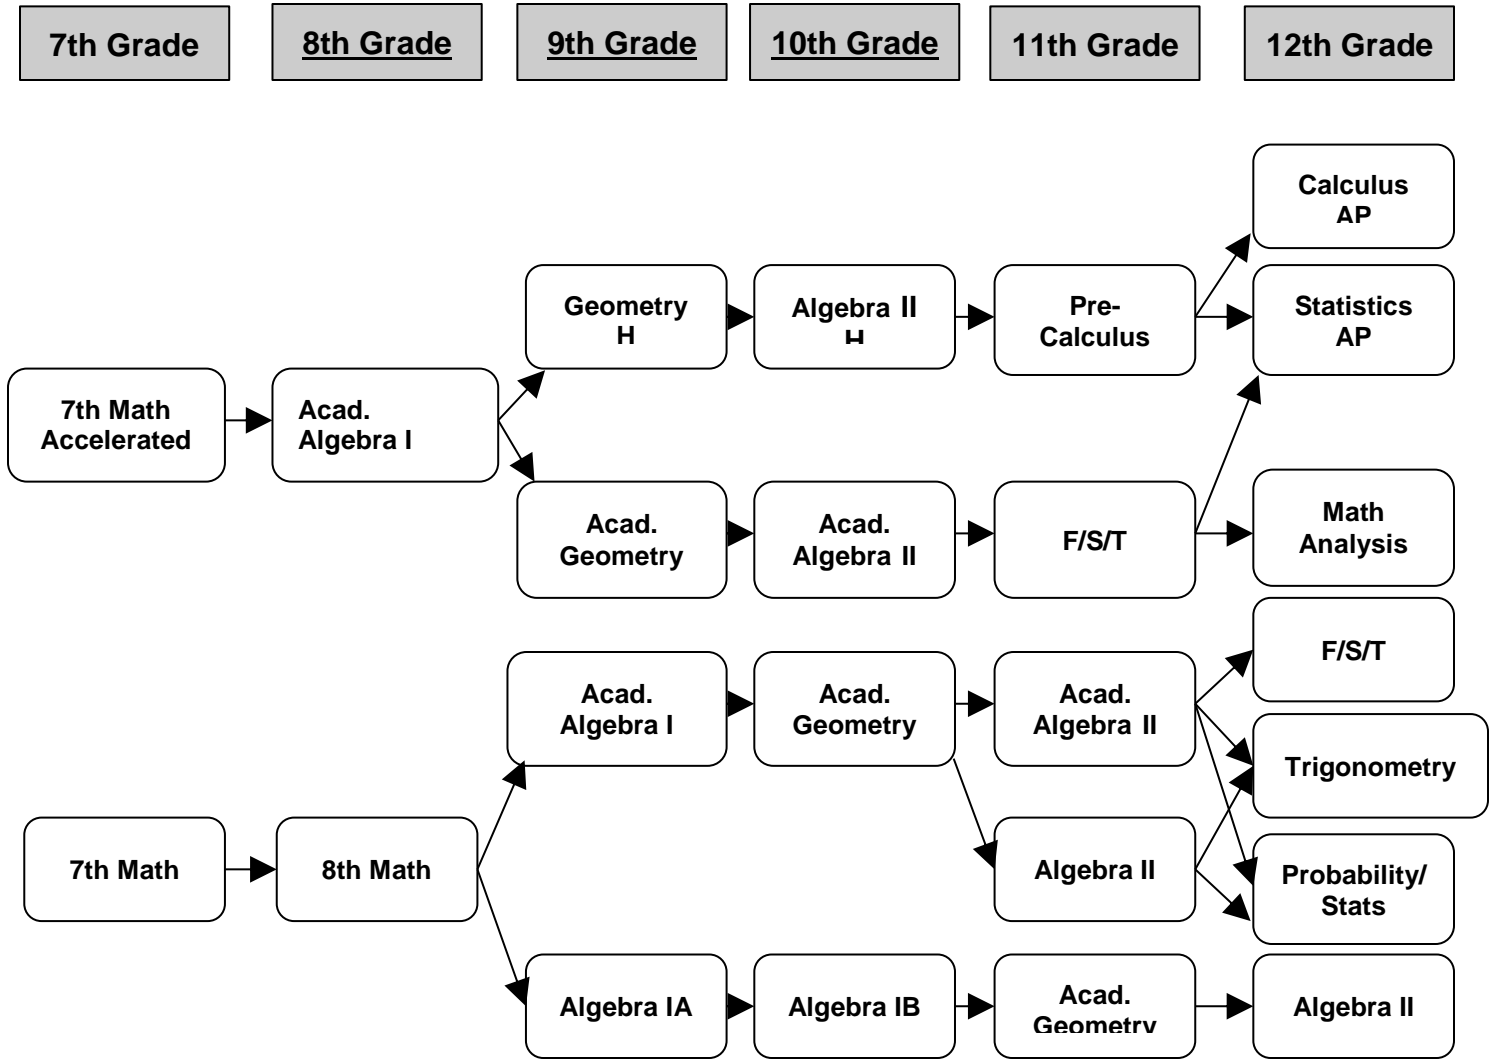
7th Grade

8th Grade

9th Grade

10th Grade

11th Grade

12th Grade

Calculus AP

Geometry H

Algebra II H

Pre-Calculus

Statistics AP

7th Math Accelerated

Acad. Algebra I

Acad. Geometry

Acad. Algebra II

F/S/T

Math Analysis

F/S/T

Acad. Algebra I

Acad. Geometry

Acad. Algebra II

Trigonometry

7th Math

8th Math

Algebra II

Probability/ Stats

Algebra IA

Algebra IB

Acad. Geometry

Algebra II